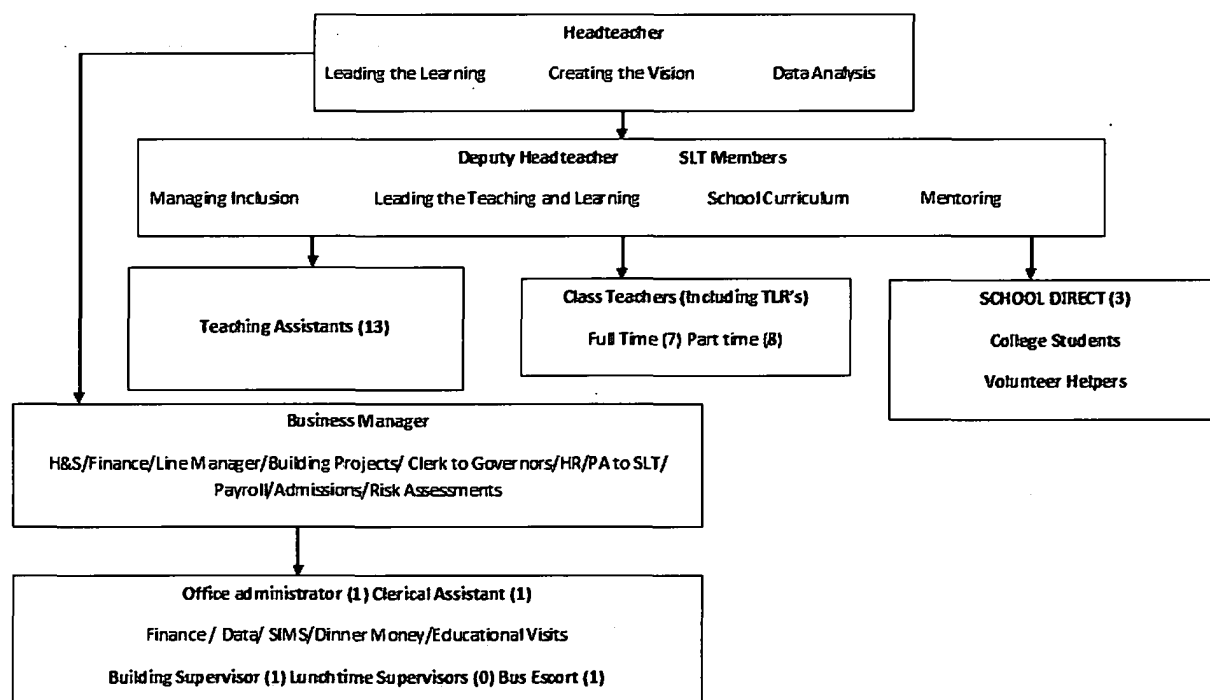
Headteacher

Leading the Learning Creating the Vision Data Analysis

Deputy Headteacher SLT Members

Managing Inclusion Leading the Teaching and Learning School Curriculum Mentoring

Teaching Assistants (13)

Class Teachers (including TLR's)

Full Time (7) Part time (8)

SCHOOL DIRECT (3)

College Students

Volunteer Helpers

Business Manager

H&S/Finance/Line Manager/Building Projects/ Clerk to Governors/HR/PA to SLT/ Payroll/Admissions/Risk Assessments

Office administrator (1) Clerical Assistant (1)

Finance / Data/ SIMS/Dinner Money/Educational Visits

Building Supervisor (1) Lunchtime Supervisors (0) Bus Escort (1)